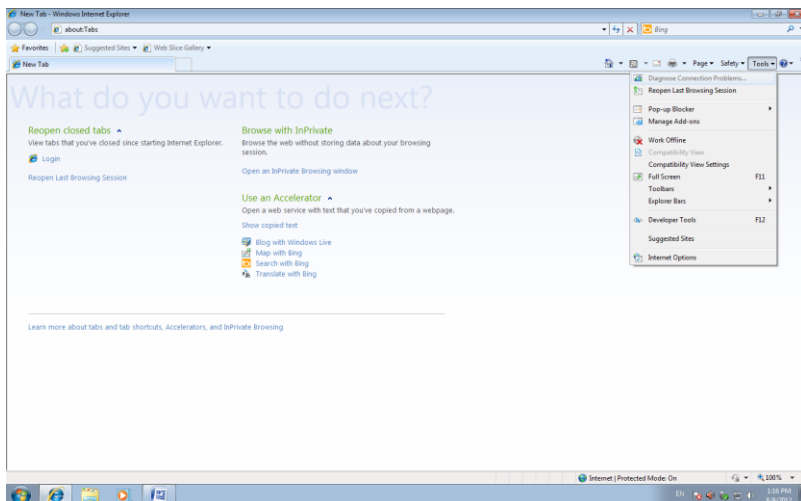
New Tab - Windows Internet Explorer

about:Tabs

Bing

Favorites | Suggested Sites ▾ | Web Slice Gallery ▾

New Tab

Page ▾ Safety ▾ Tools ▾

What do you want to do next?

Reopen closed tabs ▴

View tabs that you've closed since starting Internet Explorer.

Login

Reopen Last Browsing Session

Browse with InPrivate

Browse the web without storing data about your browsing session.

Open an InPrivate Browsing window

Use an Accelerator ▴

Open a web service with text that you've copied from a webpage.

Show copied text

Blog with Windows Live

Map with Bing

Search with Bing

Translate with Bing

Learn more about tabs and tab shortcuts, Accelerators, and InPrivate Browsing

Diagnose Connection Problems...

Reopen Last Browsing Session

Pop-up Blocker

Manage Add-ons

Work Offline

Compatibility View

Compatibility View Settings

Full Screen F11

Toolbars

Explorer Bars

Developer Tools F12

Suggested Sites

Internet Options

Internet | Protected Mode: On

100%

EN

1:16 PM

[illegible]